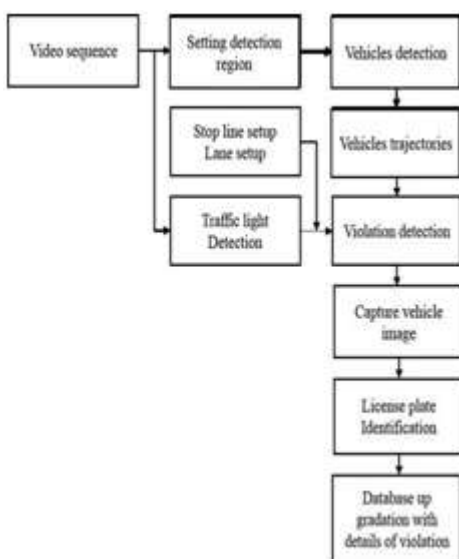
Video sequence

Setting detection region

Vehicles detection

Stop line setup
Lane setup

Vehicles trajectories

Traffic light Detection

Violation detection

Capture vehicle image

License plate Identification

Database up gradation with details of violation